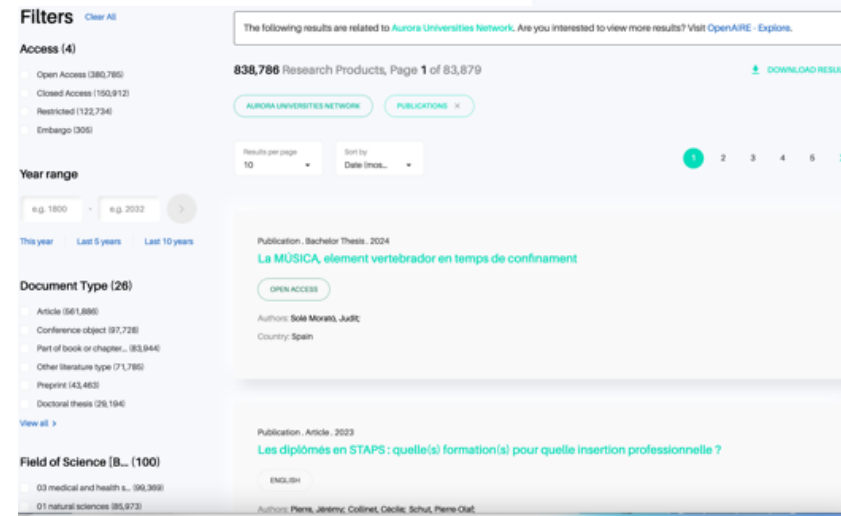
Filters Clear All

Access (4)

Open Access (380,785)

Closed Access (150,912)

Restricted (122,734)

Embargo (305)

Year range

e.g. 1800 - e.g. 2032

This year | Last 5 years | Last 10 years

Document Type (26)

Article (561,886)

Conference object (97,728)

Part of book or chapter... (83,944)

Other literature type (71,785)

Preprint (43,463)

Doctoral thesis (29,194)

View all >

Field of Science [B... (100)

03 medical and health s... (99,369)

01 natural sciences (85,973)

The following results are related to Aurora Universities Network. Are you interested to view more results? Visit OpenAIRE - Explore.

838,786 Research Products, Page 1 of 83,879

DOWNLOAD RESU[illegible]

AURORA UNIVERSITIES NETWORK

PUBLICATIONS ×

Results per page
10

Sort by
Date (mos...

1 2 3 4 5

Publication . Bachelor Thesis . 2024

La MÚSICA, element vertebrador en temps de confinament

OPEN ACCESS

Authors: Solé Morató, Judit;

Country: Spain

Publication . Article . 2023

Les diplômés en STAPS : quelle(s) formation(s) pour quelle insertion professionnelle ?

ENGLISH

Authors: Pierre, Jérémy; Collinet, Cécile; Schut, Pierre-Olaf;